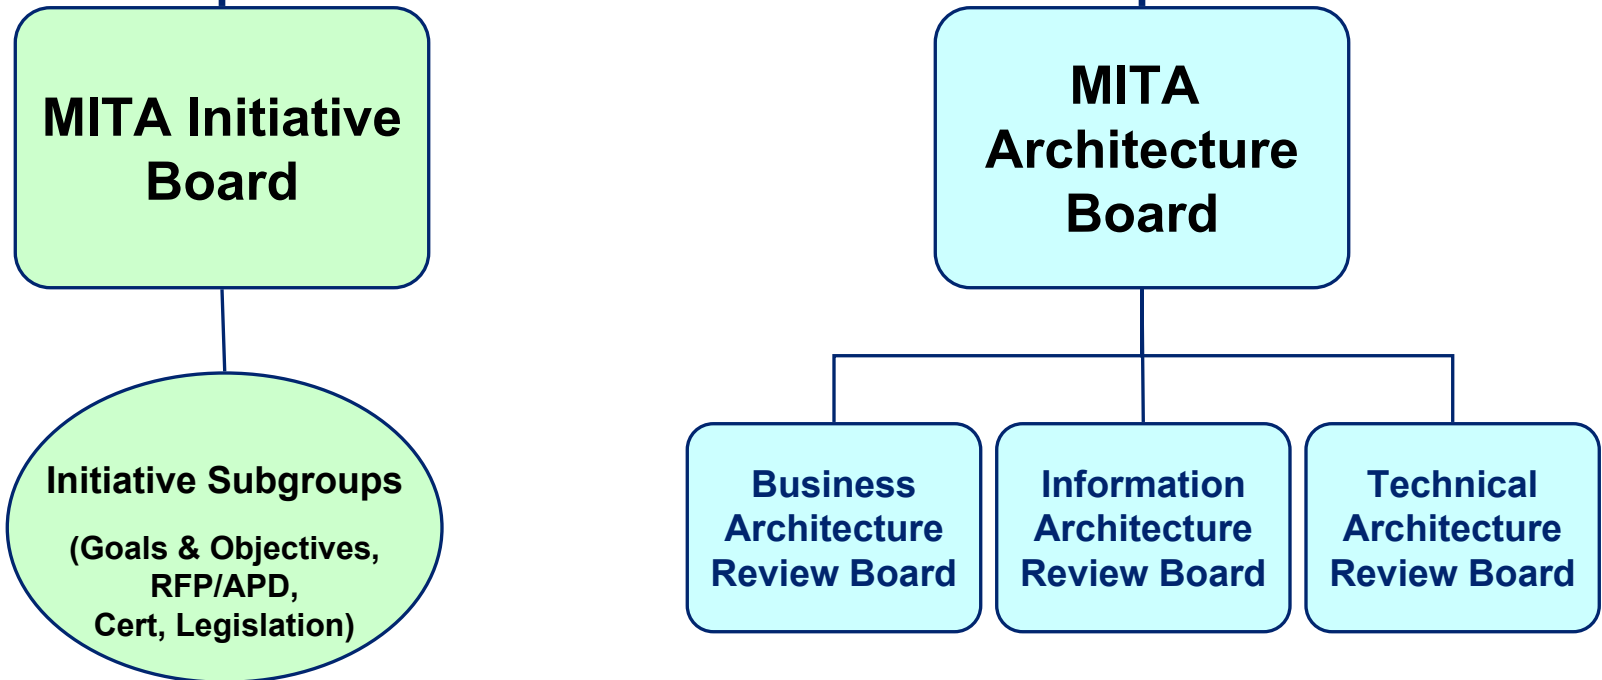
MITA Initiative Board

Initiative Subgroups

(Goals & Objectives, RFP/APD, Cert, Legislation)

MITA Architecture Board

Business Architecture Review Board

Information Architecture Review Board

Technical Architecture Review Board